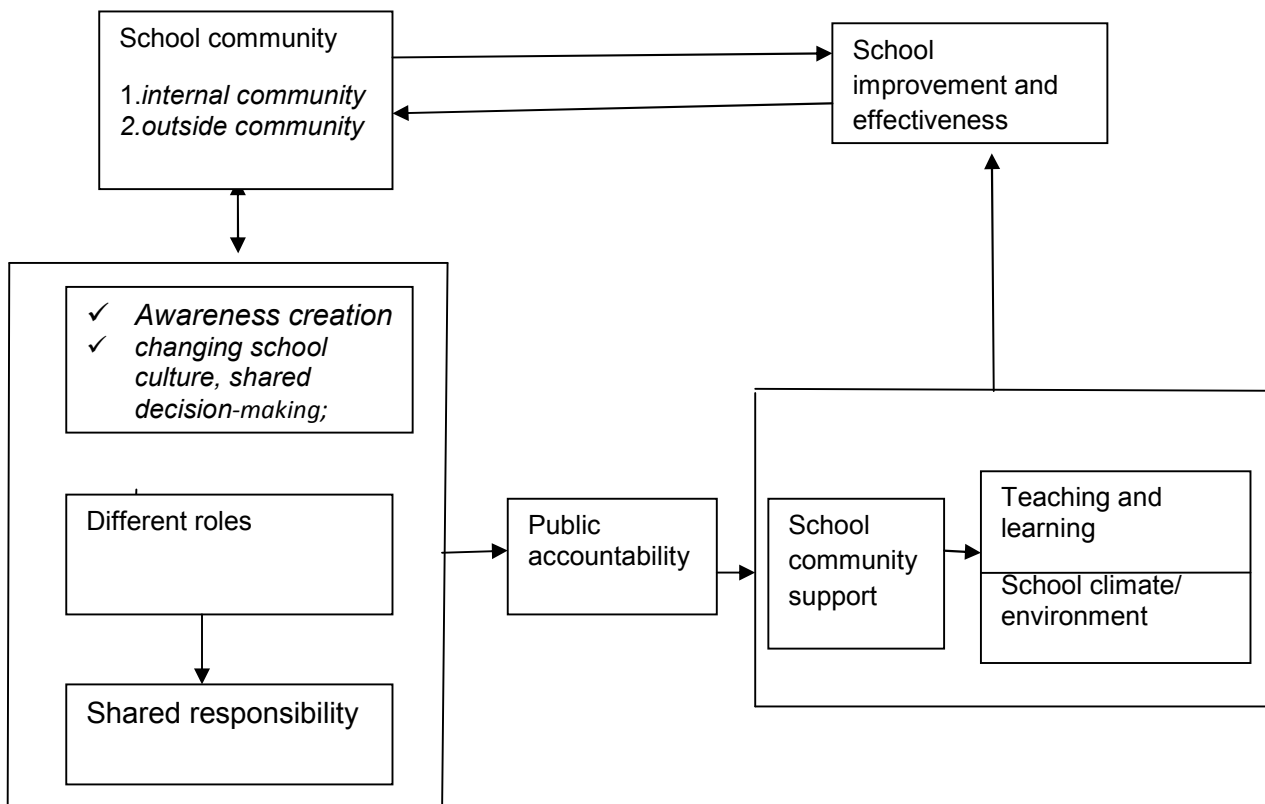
School community

1.internal community
2.outside community

School improvement and effectiveness

✓ Awareness creation
✓ changing school culture, shared decision-making;

Different roles

Shared responsibility

Public accountability

School community support

Teaching and learning

School climate/ environment